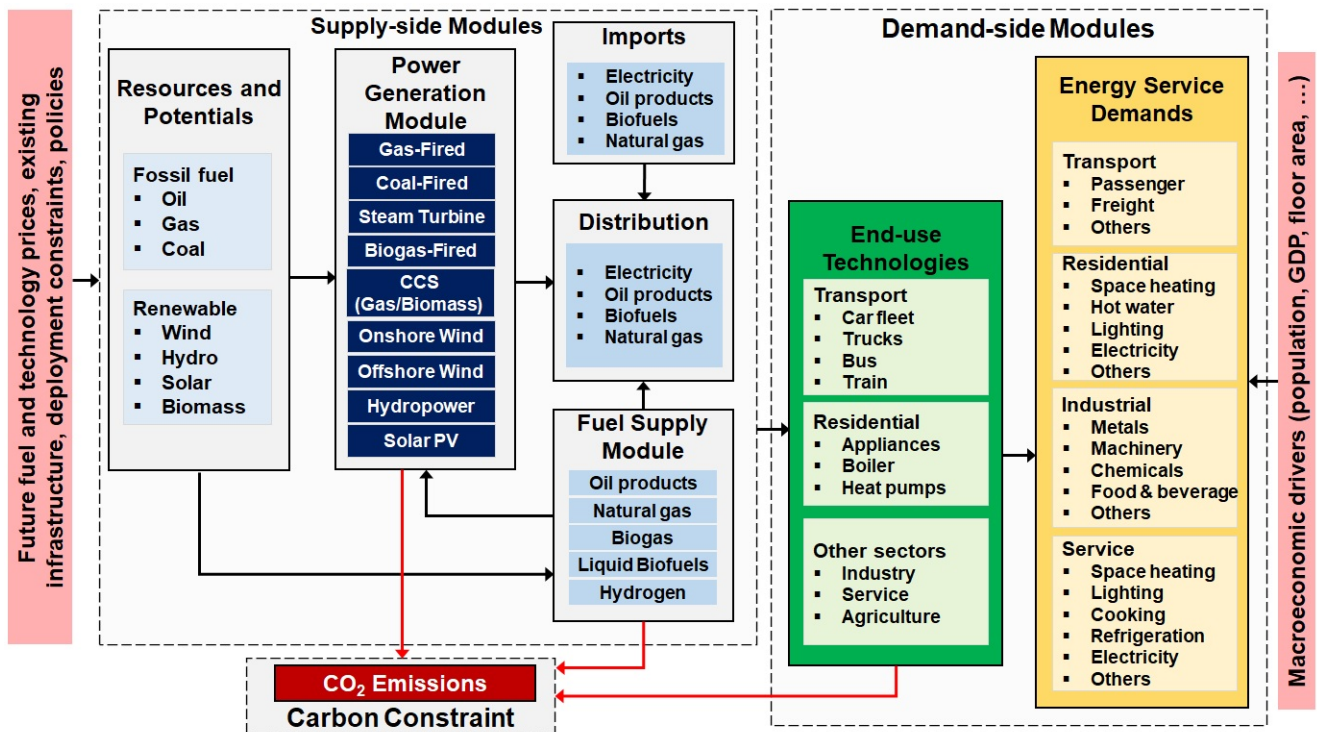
Future fuel and technology prices, existing infrastructure, deployment constraints, policies

Supply-side Modules

Resources and Potentials

Fossil fuel
▪ Oil
▪ Gas
▪ Coal

Renewable
▪ Wind
▪ Hydro
▪ Solar
▪ Biomass

Power Generation Module

Gas-Fired
Coal-Fired
Steam Turbine
Biogas-Fired
CCS (Gas/Biomass)
Onshore Wind
Offshore Wind
Hydropower
Solar PV

Imports
▪ Electricity
▪ Oil products
▪ Biofuels
▪ Natural gas

Distribution
▪ Electricity
▪ Oil products
▪ Biofuels
▪ Natural gas

Fuel Supply Module
Oil products
Natural gas
Biogas
Liquid Biofuels
Hydrogen

$CO_2$ Emissions
Carbon Constraint

Demand-side Modules

End-use Technologies

Transport
▪ Car fleet
▪ Trucks
▪ Bus
▪ Train

Residential
▪ Appliances
▪ Boiler
▪ Heat pumps

Other sectors
▪ Industry
▪ Service
▪ Agriculture

Energy Service Demands

Transport
▪ Passenger
▪ Freight
▪ Others

Residential
▪ Space heating
▪ Hot water
▪ Lighting
▪ Electricity
▪ Others

Industrial
▪ Metals
▪ Machinery
▪ Chemicals
▪ Food & beverage
▪ Others

Service
▪ Space heating
▪ Lighting
▪ Cooking
▪ Refrigeration
▪ Electricity
▪ Others

Macroeconomic drivers (population, GDP, floor area, ...)